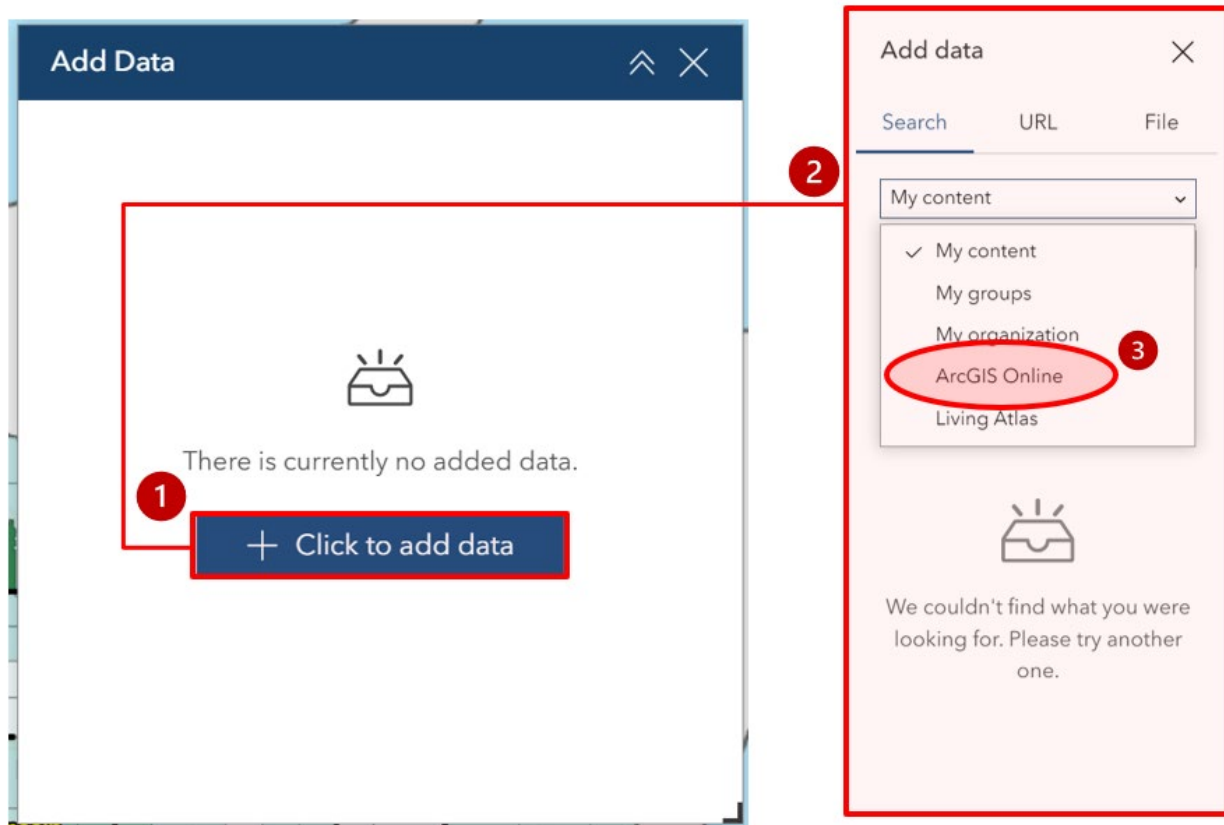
Add Data

There is currently no added data.

1

+ Click to add data

2

Add data

Search URL File

My content

My content
My groups
My organization
ArcGIS Online
Living Atlas

3

We couldn't find what you were looking for. Please try another one.